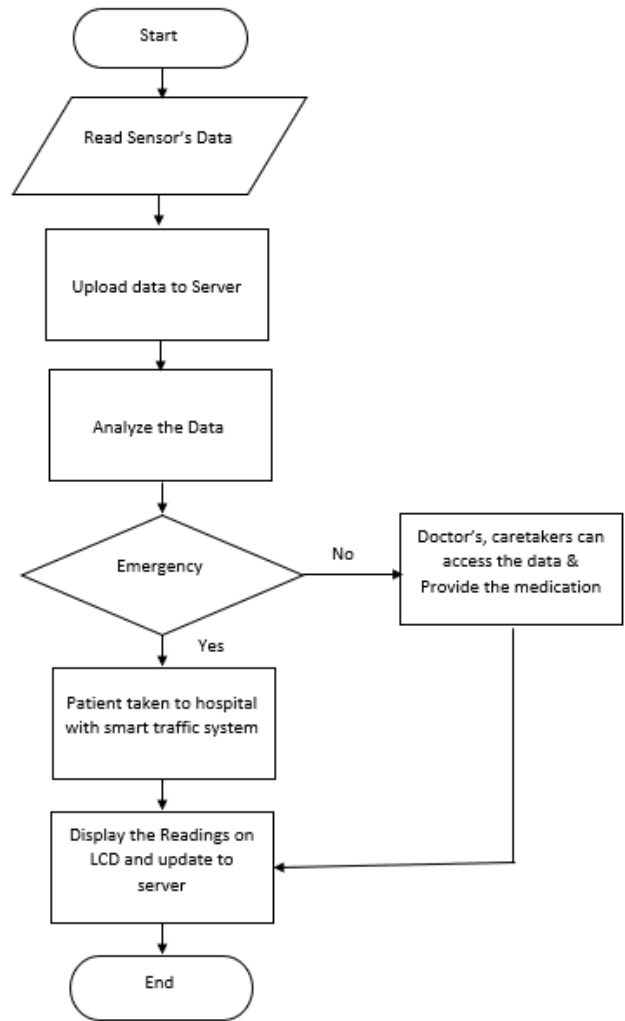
Start

Read Sensor's Data

Upload data to Server

Analyze the Data

Emergency

No

Doctor's, caretakers can access the data & Provide the medication

Yes

Patient taken to hospital with smart traffic system

Display the Readings on LCD and update to server

End